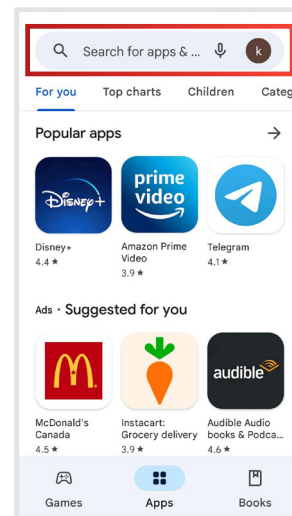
Search for apps & ...

k

For you

Top charts

Children

Categ

Popular apps

Disney+

Disney+
4.4 ★

prime video

Amazon Prime Video
3.9 ★

Telegram
4.1 ★

Ads · Suggested for you

McDonald's Canada
4.5 ★

Instacart: Grocery delivery
3.9 ★

audible

Audible Audio books & Podca...
4.6 ★

Games

Apps

Books